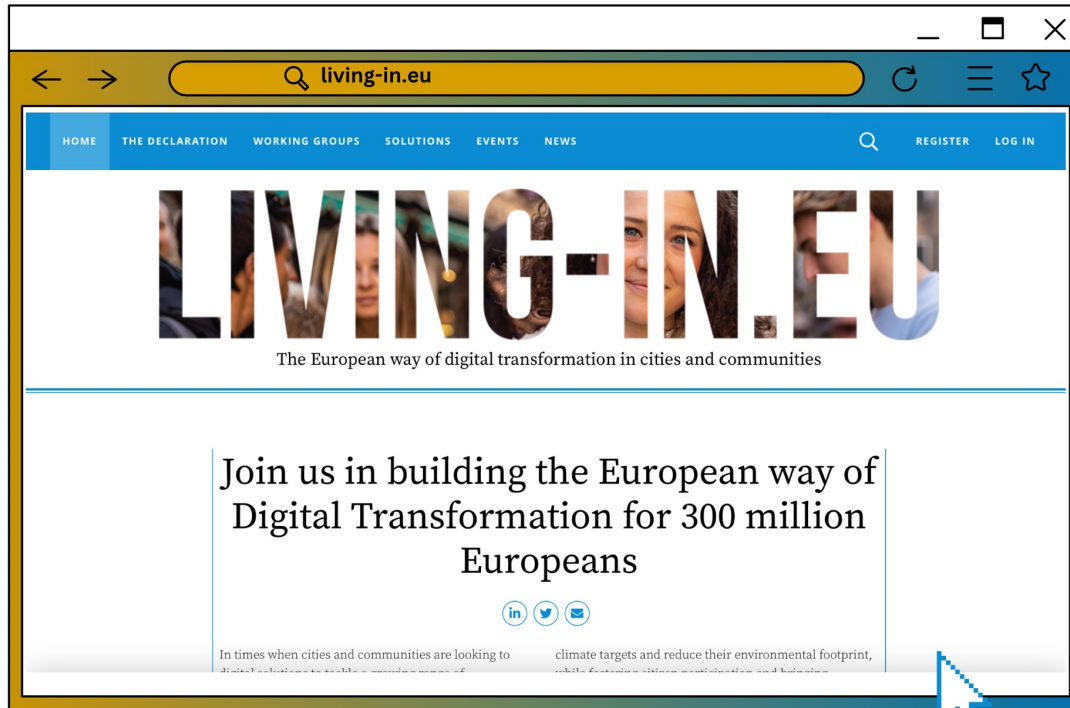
living-in.eu

HOME THE DECLARATION WORKING GROUPS SOLUTIONS EVENTS NEWS REGISTER LOG IN

LIVING-IN.EU

The European way of digital transformation in cities and communities

Join us in building the European way of Digital Transformation for 300 million Europeans

In times when cities and communities are looking to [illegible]

climate targets and reduce their environmental footprint, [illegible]